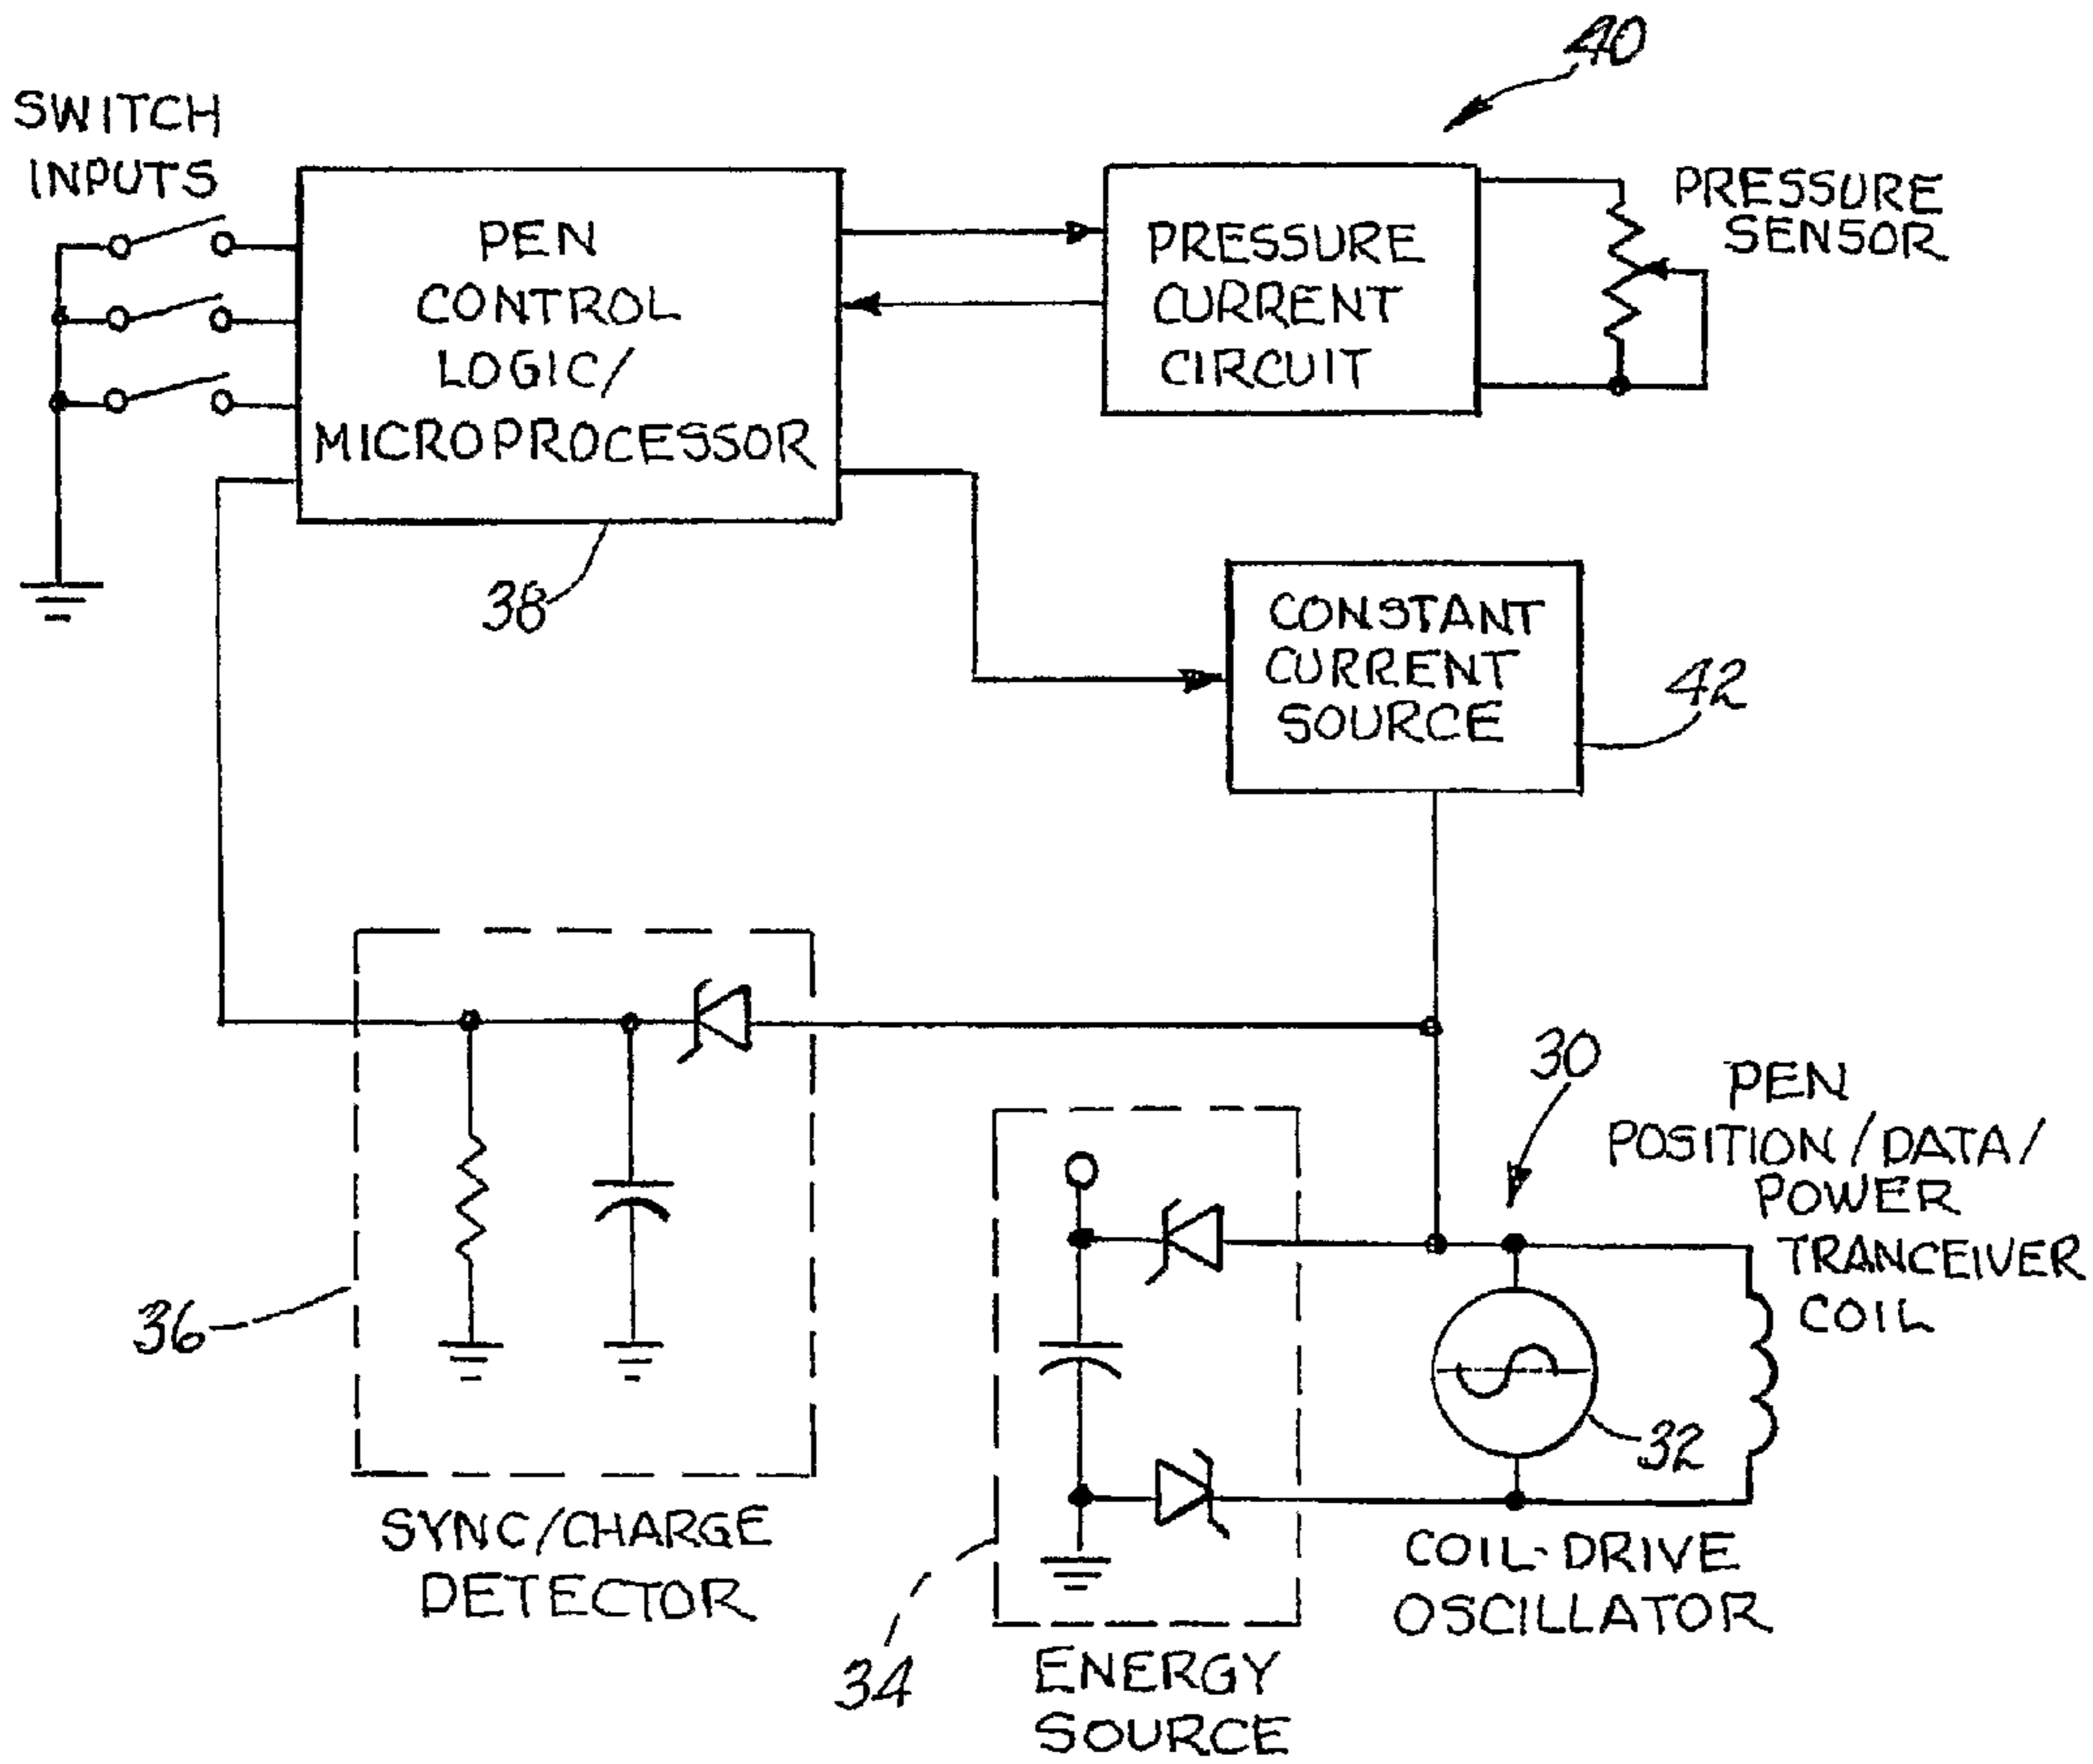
40

SWITCH INPUTS

PEN CONTROL LOGIC/ MICROPROCESSOR

PRESSURE CURRENT CIRCUIT

PRESSURE SENSOR

38

CONSTANT CURRENT SOURCE

42

30

PEN POSITION / DATA / POWER TRANCEIVER COIL

36

32

SYNC/CHARGE DETECTOR

COIL-DRIVE OSCILLATOR

34

ENERGY SOURCE